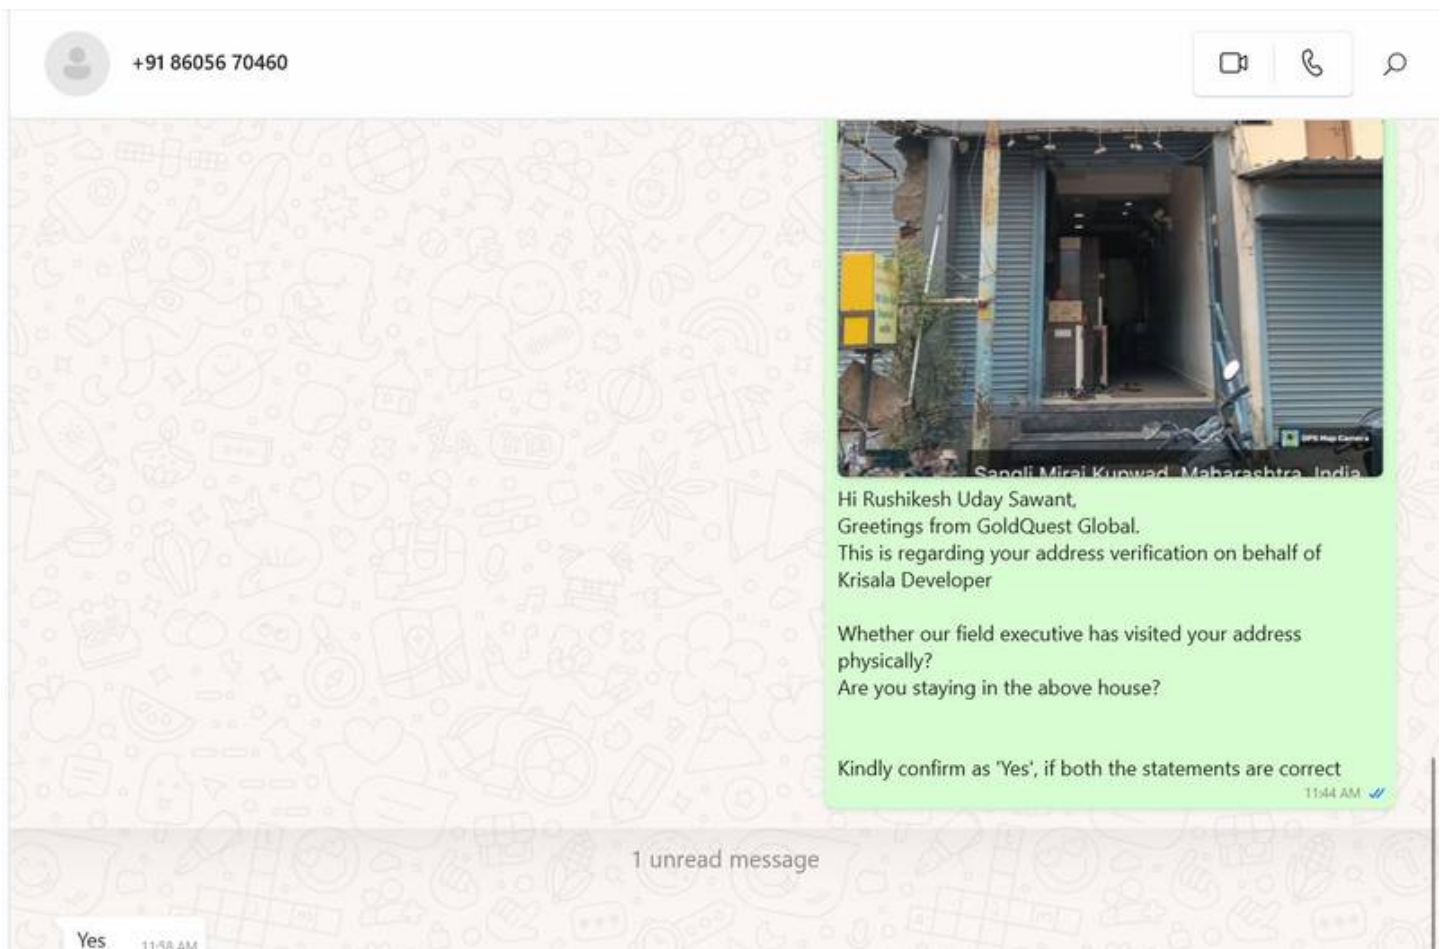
+91 86056 70460

GPS Map Camera

Sangli Miraj Kupwad, Maharashtra, India

Hi Rushikesh Uday Sawant,
Greetings from GoldQuest Global.
This is regarding your address verification on behalf of Krisala Developer

Whether our field executive has visited your address physically?
Are you staying in the above house?

Kindly confirm as 'Yes', if both the statements are correct
11:44 AM

1 unread message

Yes 11:58 AM